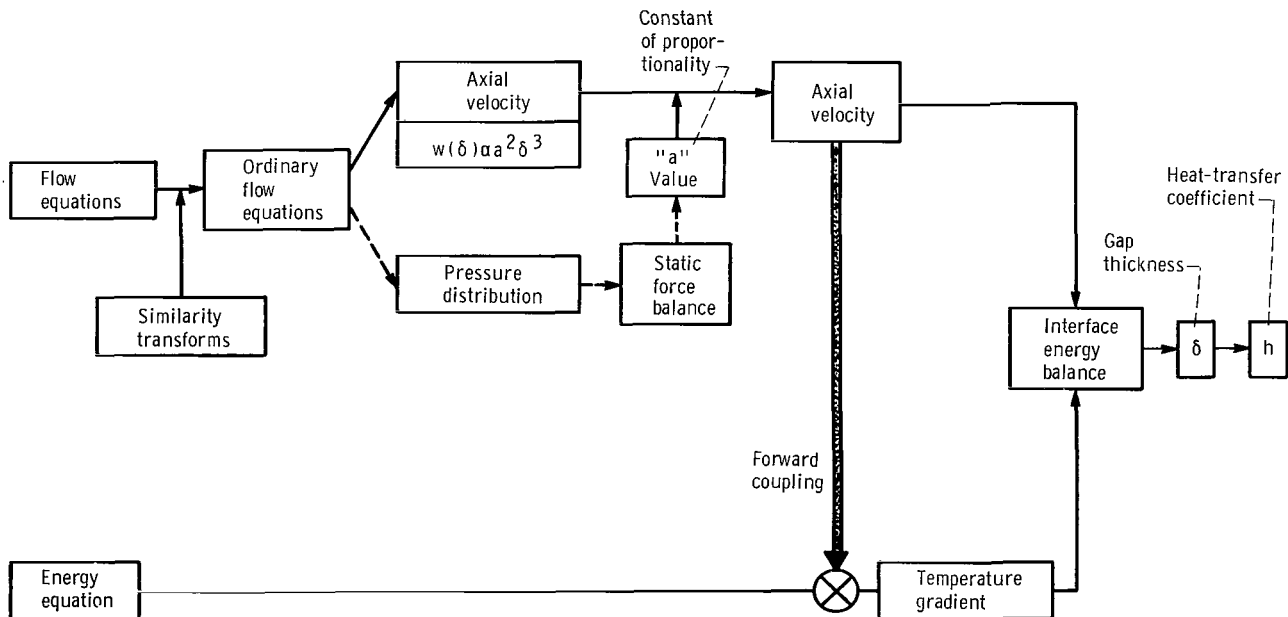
Constant of proportionality

Flow equations

Similarity transforms

Ordinary flow equations

Axial velocity

$w(\delta) \alpha a^2 \delta^3$

Pressure distribution

"a" Value

Static force balance

Axial velocity

Heat-transfer coefficient

Gap thickness

Interface energy balance

$\delta$

h

Forward coupling

Energy equation

Temperature gradient